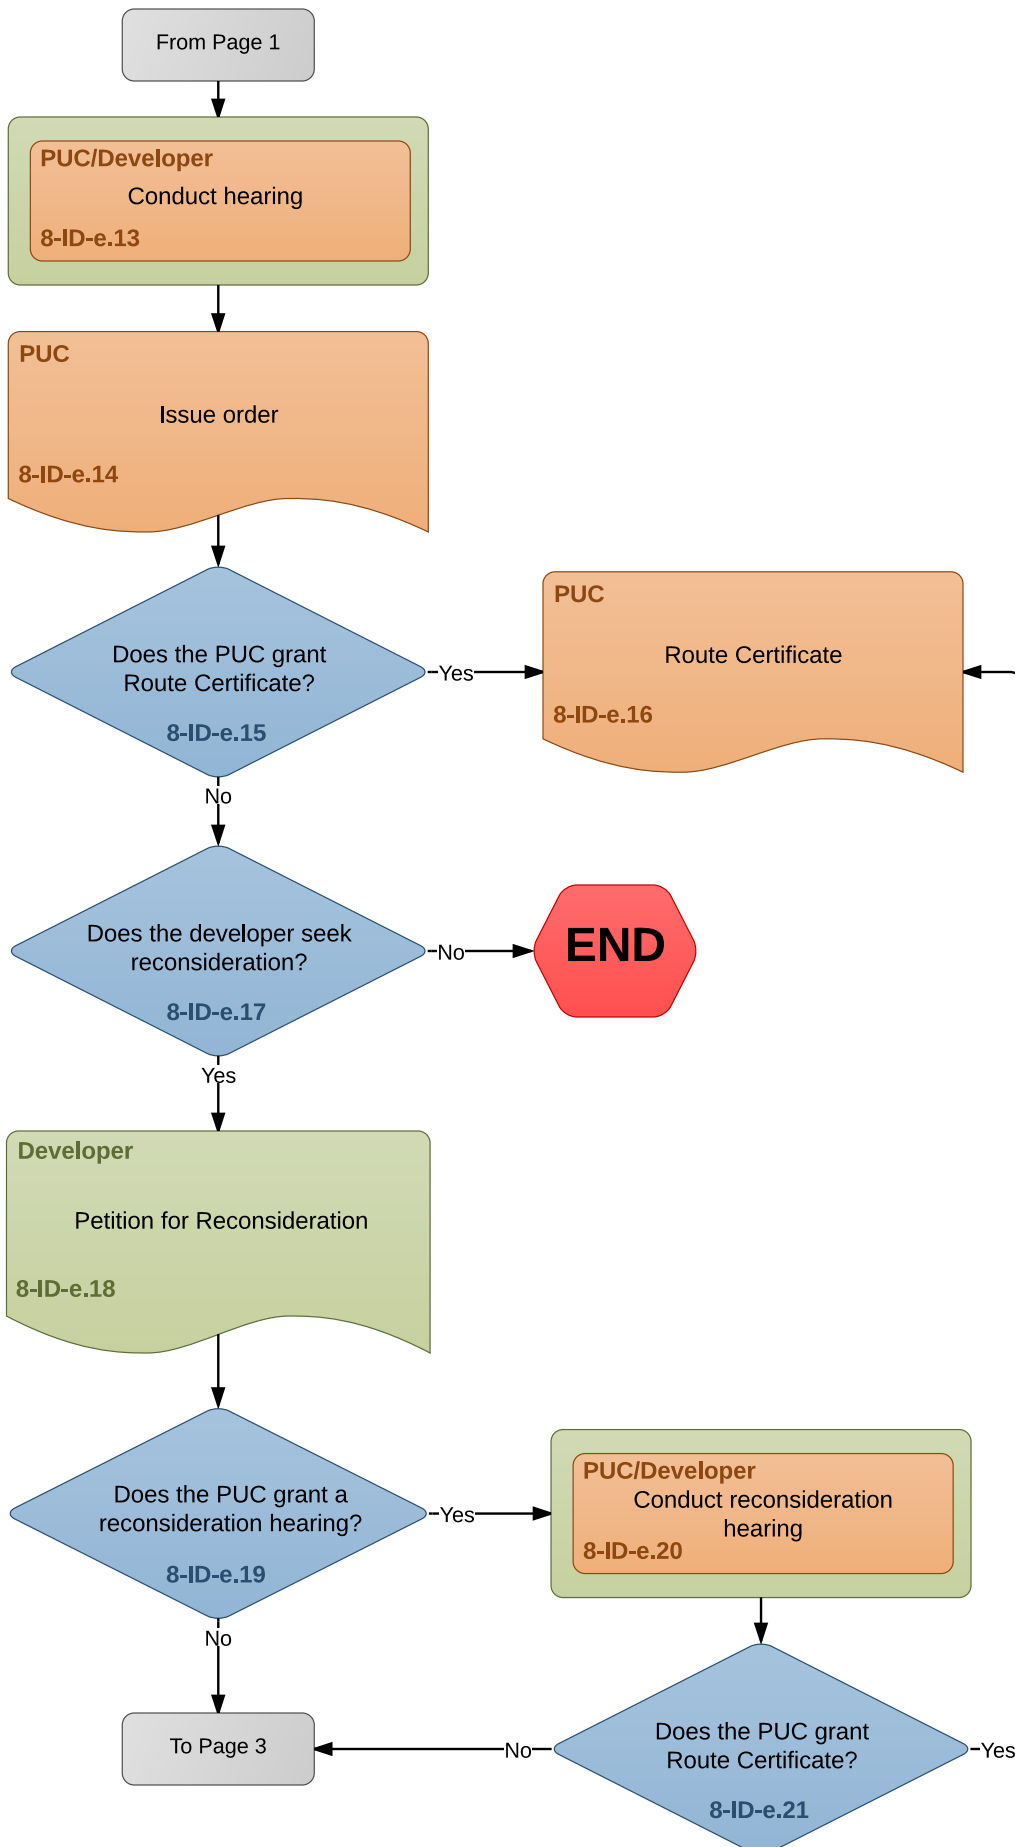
From Page 1

PUC/Developer
Conduct hearing
8-ID-e.13

PUC
Issue order
8-ID-e.14

Does the PUC grant Route Certificate?
8-ID-e.15

Yes

PUC
Route Certificate
8-ID-e.16

No

Does the developer seek reconsideration?
8-ID-e.17

No

END

Yes

Developer
Petition for Reconsideration
8-ID-e.18

Does the PUC grant a reconsideration hearing?
8-ID-e.19

Yes

PUC/Developer
Conduct reconsideration hearing
8-ID-e.20

No

To Page 3

No

Does the PUC grant Route Certificate?
8-ID-e.21

Yes